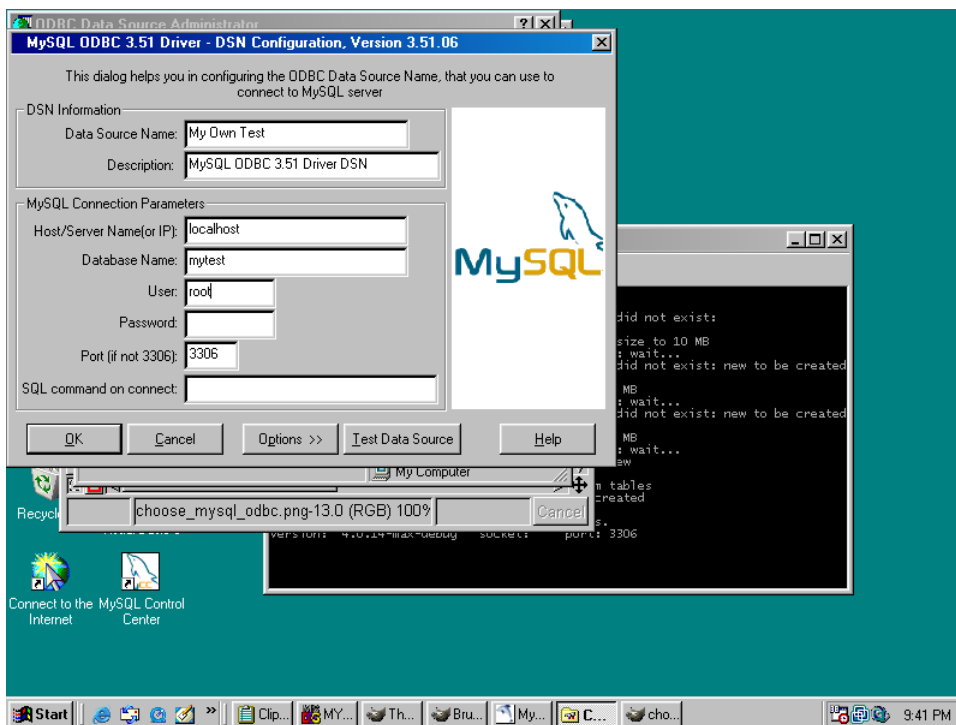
ODBC Data Source Administrator

MySQL ODBC 3.51 Driver - DSN Configuration, Version 3.51.06

This dialog helps you in configuring the ODBC Data Source Name, that you can use to connect to MySQL server

DSN Information

Data Source Name: My Own Test

Description: MySQL ODBC 3.51 Driver DSN

MySQL Connection Parameters

Host/Server Name(or IP): localhost

Database Name: mytest

User: root

Password:

Port (if not 3306): 3306

SQL command on connect:

MySQL

OK Cancel Options >> Test Data Source Help

did not exist:
size to 10 MB
: wait...
did not exist: new to be created
MB
: wait...
did not exist: new to be created
MB
: wait...
ew
m tables
created
s.
version: 4.0.14-max-debug socket: port: 3306

My Computer

choose_mysql_odbc.png-13.0 (RGB) 100% Cancel

Recycl

Connect to the Internet

MySQL Control Center

Start Clip... MY... Th... Bru... My... C... cho... 9:41 PM